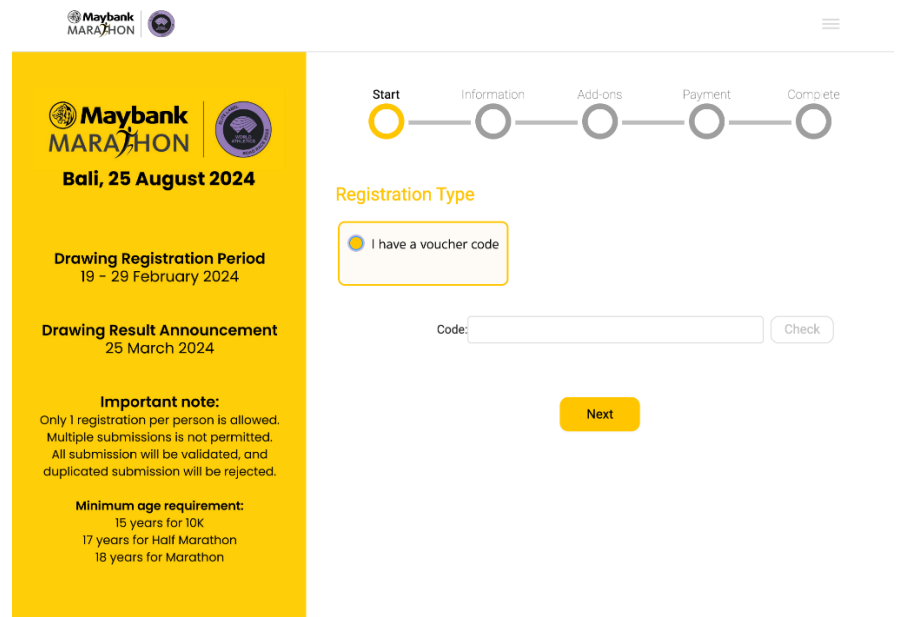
Maybank MARATHON

Maybank MARATHON

WORLD ATHLETICS

Bali, 25 August 2024

Drawing Registration Period
19 - 29 February 2024

Drawing Result Announcement
25 March 2024

Important note:
Only 1 registration per person is allowed. Multiple submissions is not permitted. All submission will be validated, and duplicated submission will be rejected.

Minimum age requirement:
15 years for 10K
17 years for Half Marathon
18 years for Marathon

Start Information Add-ons Payment Complete

Registration Type

I have a voucher code

Code:

Check

Next